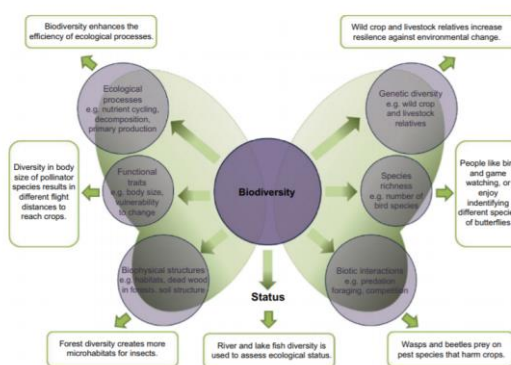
Biodiversity enhances the efficiency of ecological processes.

Wild crop and livestock relatives increase resilence against environmental change.

Ecological processes e.g. nutrient cycling, decomposition, primary production

Genetic diversity e.g. wild crop and livestock relatives

Diversity in body size of pollinator species results in different flight distances to reach crops.

Functional traits e.g. body size, vulnerability to change

Biodiversity

Species richness e.g. number of bird species

People like bir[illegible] and game watching, or enjoy indentifying different specie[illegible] of butterflies

Biophysical structures e.g. habitats, dead wood in forests, soil structure

Status

Biotic interactions e.g. predation, foraging, competition

Forest diversity creates more microhabitats for insects.

River and lake fish diversity is used to assess ecological status.

Wasps and beetles prey on pest species that harm crops.